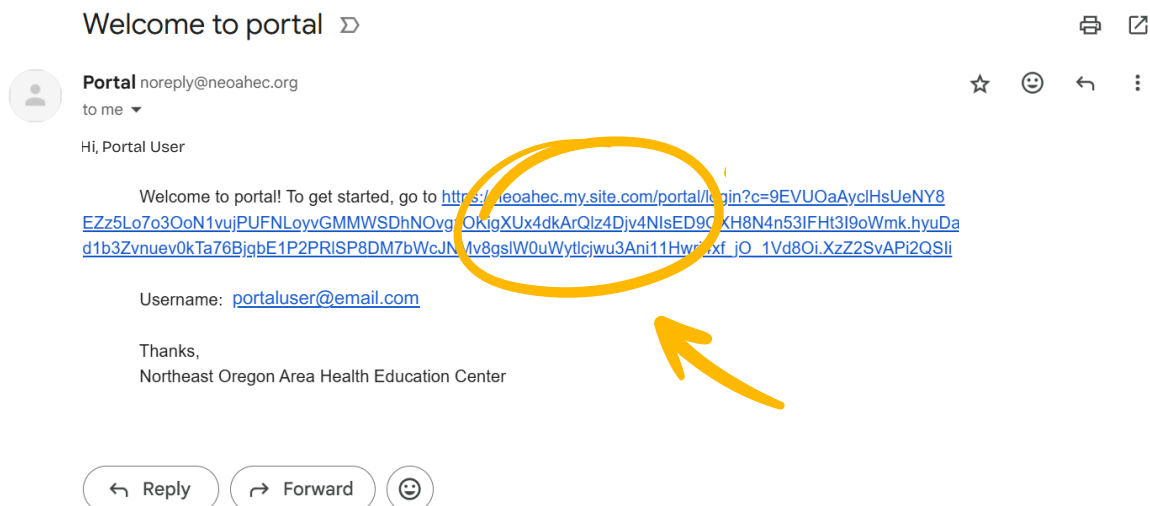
Welcome to portal

Portal noreply@neoahec.org
to me

Hi, Portal User

Welcome to portal! To get started, go to https://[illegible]eoahec.my.site.com/portal/l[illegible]gin?c=9EVUOaAyclHsUeNY8EZz5Lo7o3OoN1vujPUFNLoyvGMMWSDhNOvg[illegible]OKigXUx4dkArQlz4Djv4NIsED9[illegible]XH8N4n53IFHt3I9oWmk.hyuDad1b3Zvnuev0kTa76BjgbE1P2PRlSP8DM7bWcJN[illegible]Mv8gslW0uWytlcjwu3Ani11Hw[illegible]xf_jO_1Vd8Oi.XzZ2SvAPi2QSIi

Username: portaluser@email.com

Thanks,
Northeast Oregon Area Health Education Center

Reply
Forward